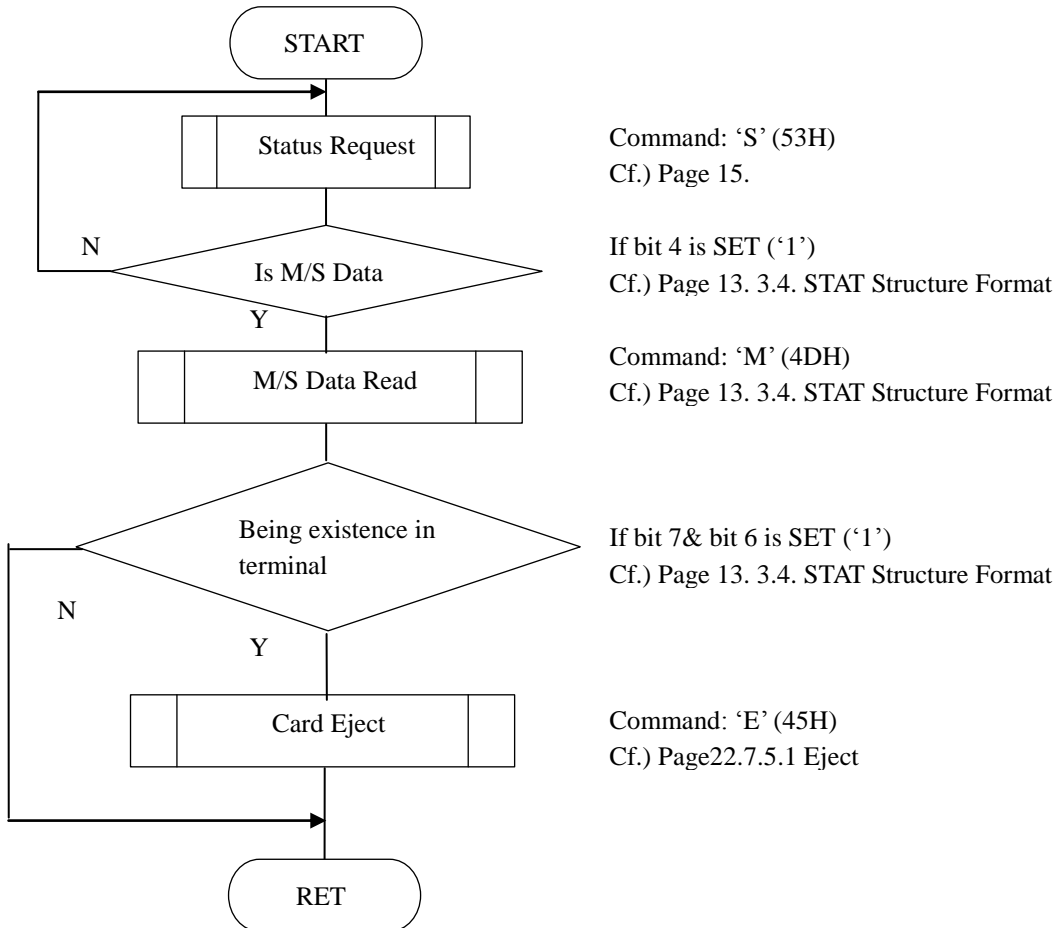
START

Status Request

Command: ‘S’ (53H)
Cf.) Page 15.

N

Is M/S Data

If bit 4 is SET (‘1’)
Cf.) Page 13. 3.4. STAT Structure Format

Y

M/S Data Read

Command: ‘M’ (4DH)
Cf.) Page 13. 3.4. STAT Structure Format

Being existence in terminal

If bit 7& bit 6 is SET (‘1’)
Cf.) Page 13. 3.4. STAT Structure Format

N

Y

Card Eject

Command: ‘E’ (45H)
Cf.) Page22.7.5.1 Eject

RET